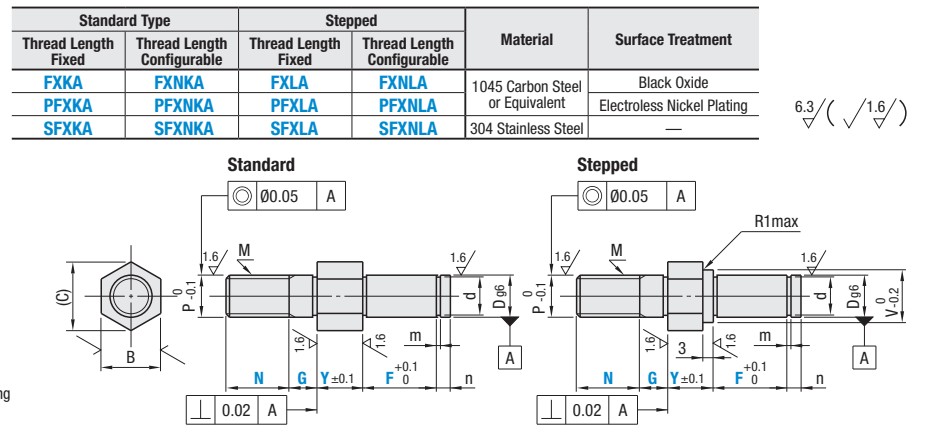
| Standard Type | | Stepped | | Material | Surface Treatment |
|---|---|---|---|---|---|
| Thread Length Fixed | Thread Length Configurable | Thread Length Fixed | Thread Length Configurable | | |
| FXKA | FXNKA | FXLA | FXNLA | 1045 Carbon Steel or Equivalent | Black Oxide |
| PFXKA | PFXNKA | PFXLA | PFXNLA | | Electroless Nickel Plating |
| SFXKA | SFXNKA | SFXLA | SFXNLA | 304 Stainless Steel | — |

6.3 ( 1.6 )

Standard

Ø0.05 A

1.6 M 1.6

(C) B P $^{0}_{-0.1}$ d D g6

1.6 1.6 m

A

N G Y ±0.1 F $^{+0.1}_{0}$ n

0.02 A

Stepped

Ø0.05 A

R1max

1.6 M 1.6

P $^{0}_{-0.1}$ d D g6 V $^{0}_{-0.2}$

1.6 3 1.6 m

A

N G Y ±0.1 F $^{+0.1}_{0}$ n

0.02 A

ng